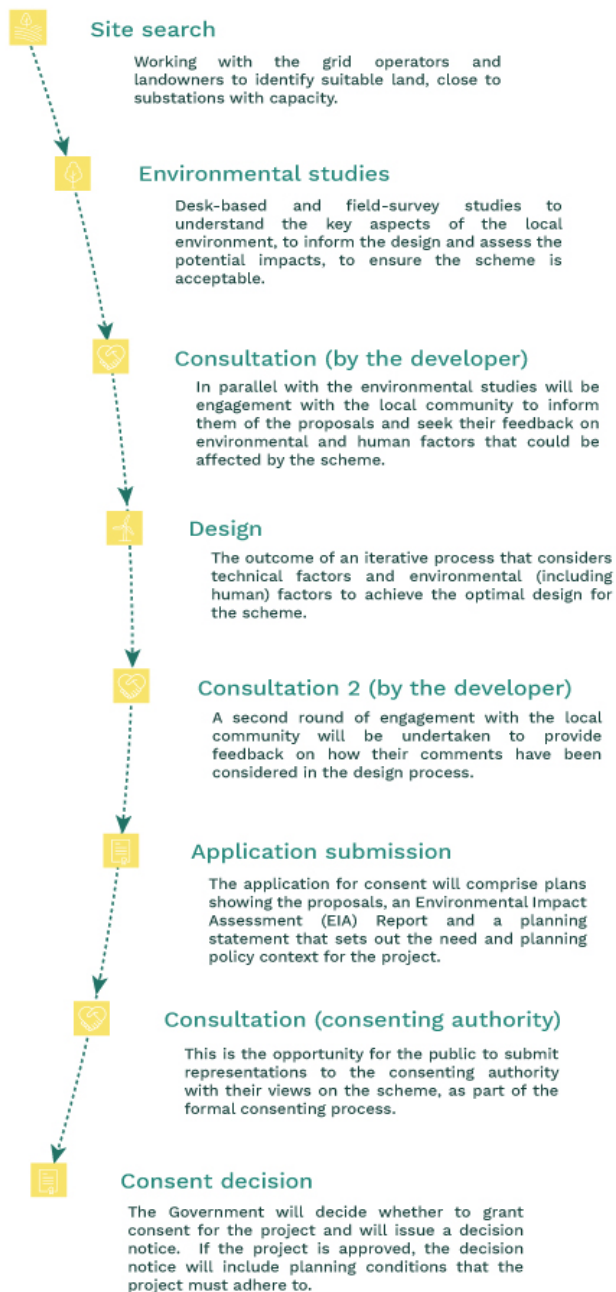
Site search

Working with the grid operators and landowners to identify suitable land, close to substations with capacity.

Environmental studies

Desk-based and field-survey studies to understand the key aspects of the local environment, to inform the design and assess the potential impacts, to ensure the scheme is acceptable.

Consultation (by the developer)

In parallel with the environmental studies will be engagement with the local community to inform them of the proposals and seek their feedback on environmental and human factors that could be affected by the scheme.

Design

The outcome of an iterative process that considers technical factors and environmental (including human) factors to achieve the optimal design for the scheme.

Consultation 2 (by the developer)

A second round of engagement with the local community will be undertaken to provide feedback on how their comments have been considered in the design process.

Application submission

The application for consent will comprise plans showing the proposals, an Environmental Impact Assessment (EIA) Report and a planning statement that sets out the need and planning policy context for the project.

Consultation (consenting authority)

This is the opportunity for the public to submit representations to the consenting authority with their views on the scheme, as part of the formal consenting process.

Consent decision

The Government will decide whether to grant consent for the project and will issue a decision notice. If the project is approved, the decision notice will include planning conditions that the project must adhere to.